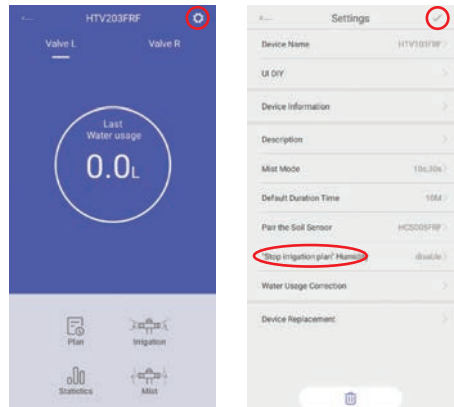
HTV203FRF

Valve L

Valve R

Last Water usage

0.0L

Plan

Irrigation

Statistics

Mist

Settings

Device Name HTV103FRF

UI DIY

Device Information

Description

Mist Mode 10s,30s

Default Duration Time 10M

Pair the Soil Sensor HCS005FRF

"Stop irrigation plan" Humidity disable

Water Usage Correction

Device Replacement